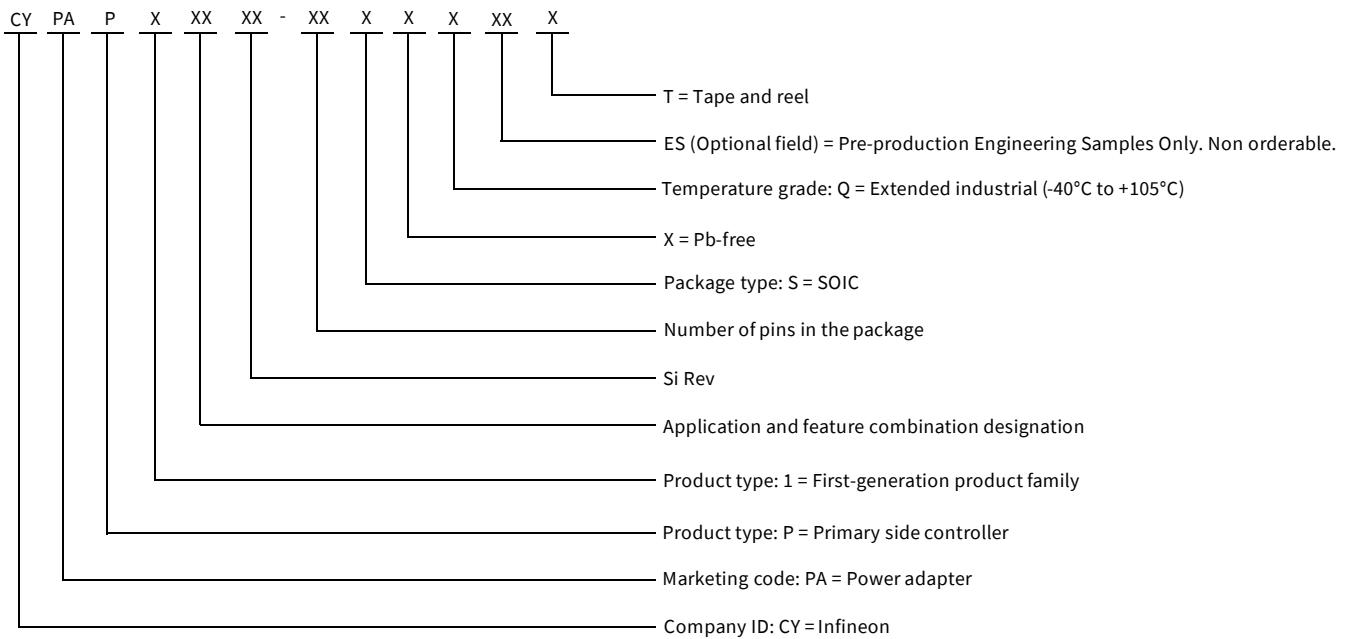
CY PA P X XX XX - XX X X X XX X

T = Tape and reel

ES (Optional field) = Pre-production Engineering Samples Only. Non orderable.

Temperature grade: Q = Extended industrial (-40°C to +105°C)

X = Pb-free

Package type: S = SOIC

Number of pins in the package

Si Rev

Application and feature combination designation

Product type: 1 = First-generation product family

Product type: P = Primary side controller

Marketing code: PA = Power adapter

Company ID: CY = Infineon